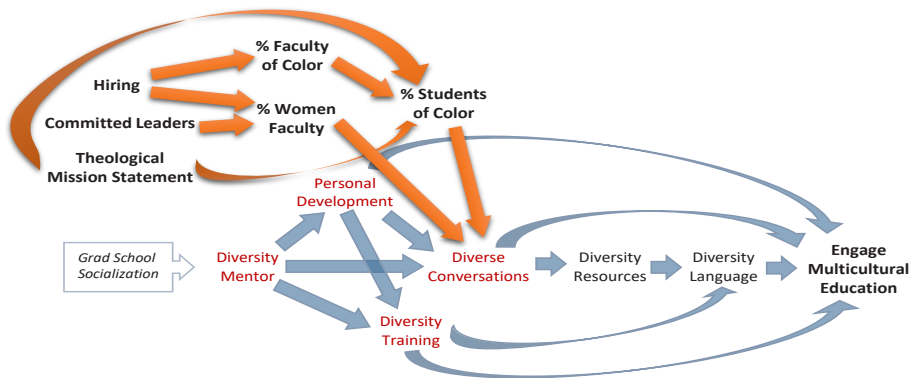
% Faculty of Color

Hiring

% Students of Color

% Women Faculty

Committed Leaders

Theological Mission Statement

Personal Development

Grad School Socialization

Diversity Mentor

Diverse Conversations

Diversity Resources

Diversity Language

Engage Multicultural Education

Diversity Training